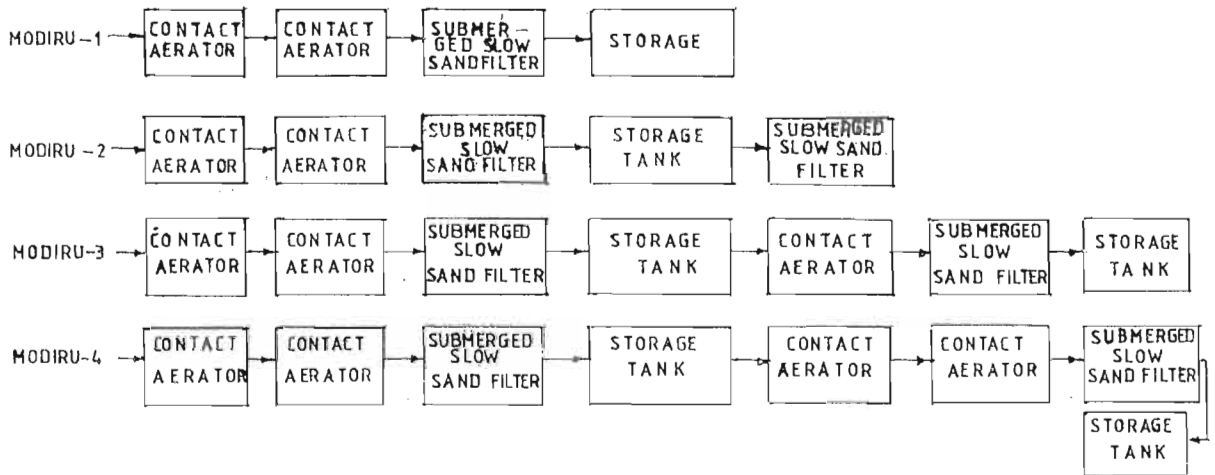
MODIRU – 1 CONTACT AERATOR CONTACT AERATOR SUBMERGED SLOW SANDFILTER STORAGE

MODIRU – 2 CONTACT AERATOR CONTACT AERATOR SUBMERGED SLOW SAND FILTER STORAGE TANK SUBMERGED SLOW SAND. FILTER

MODIRU – 3 CONTACT AERATOR CONTACT AERATOR SUBMERGED SLOW SAND FILTER STORAGE TANK CONTACT AERATOR SUBMERGED SLOW SAND FILTER STORAGE TANK

MODIRU – 4 CONTACT AERATOR CONTACT AERATOR SUBMERGED SLOW SAND FILTER STORAGE TANK CONTACT AERATOR CONTACT AERATOR SUBMERGED SLOW SAND FILTER STORAGE TANK